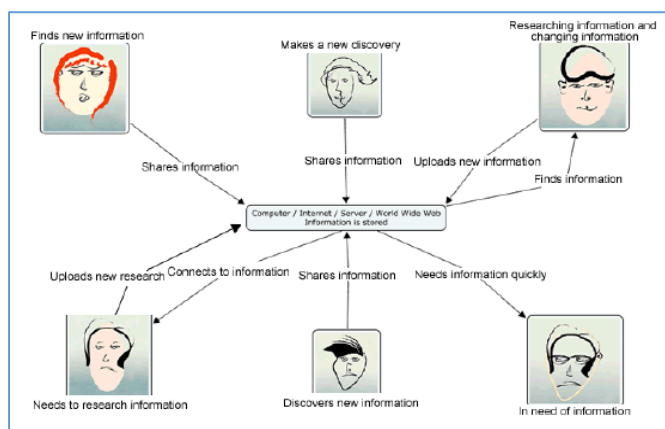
Finds new information

Makes a new discovery

Researching information and changing information

Shares information

Shares information

Uploads new information

Finds information

Computer / Internet / Server / World Wide Web
Information is stored

Uploads new research

Connects to information

Shares information

Needs information quickly

Needs to research information

Discovers new information

In need of information